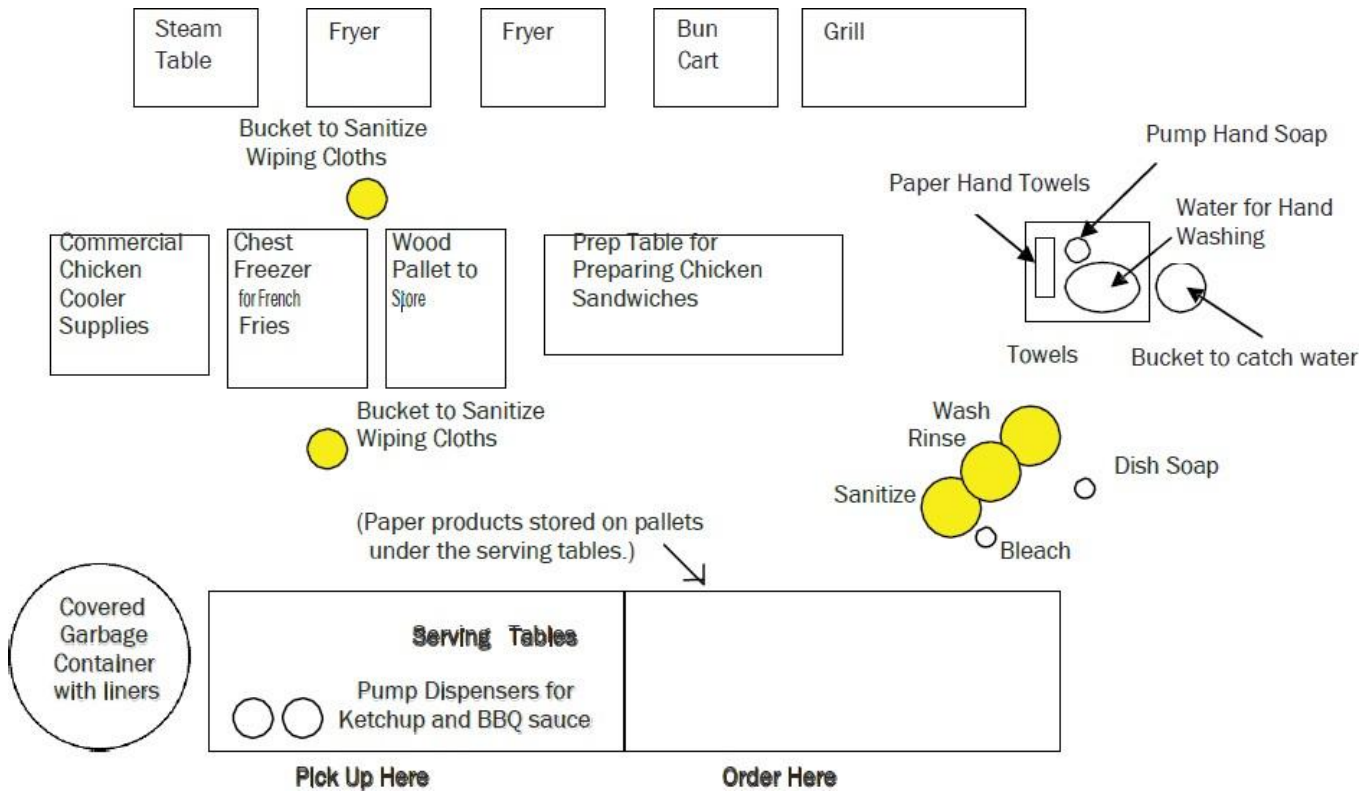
Steam Table

Fryer

Fryer

Bun Cart

Grill

Bucket to Sanitize Wiping Cloths

Pump Hand Soap

Paper Hand Towels

Water for Hand Washing

Commercial Chicken Cooler Supplies

Chest Freezer for French Fries

Wood Pallet to Store

Prep Table for Preparing Chicken Sandwiches

Towels

Bucket to catch water

Bucket to Sanitize Wiping Cloths

Wash

Rinse

Dish Soap

Sanitize

Bleach

(Paper products stored on pallets under the serving tables.)

Covered Garbage Container with liners

Serving Tables

Pump Dispensers for Ketchup and BBQ sauce

Pick Up Here

Order Here